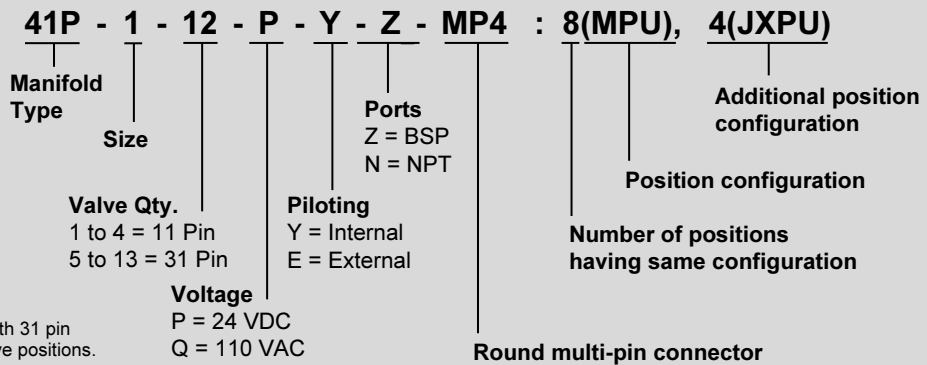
41P - 1 - 12 - P - Y - Z - MP4 : 8(MPU), 4(JXPU)

Manifold Type

Size

Ports
Z = BSP
N = NPT

Additional position configuration

Position configuration

Valve Qty.
1 to 4 = 11 Pin
5 to 13 = 31 Pin

Piloting
Y = Internal
E = External

Number of positions having same configuration

Voltage
P = 24 VDC
Q = 110 VAC

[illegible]th 31 pin
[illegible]e positions.

Round multi-pin connector